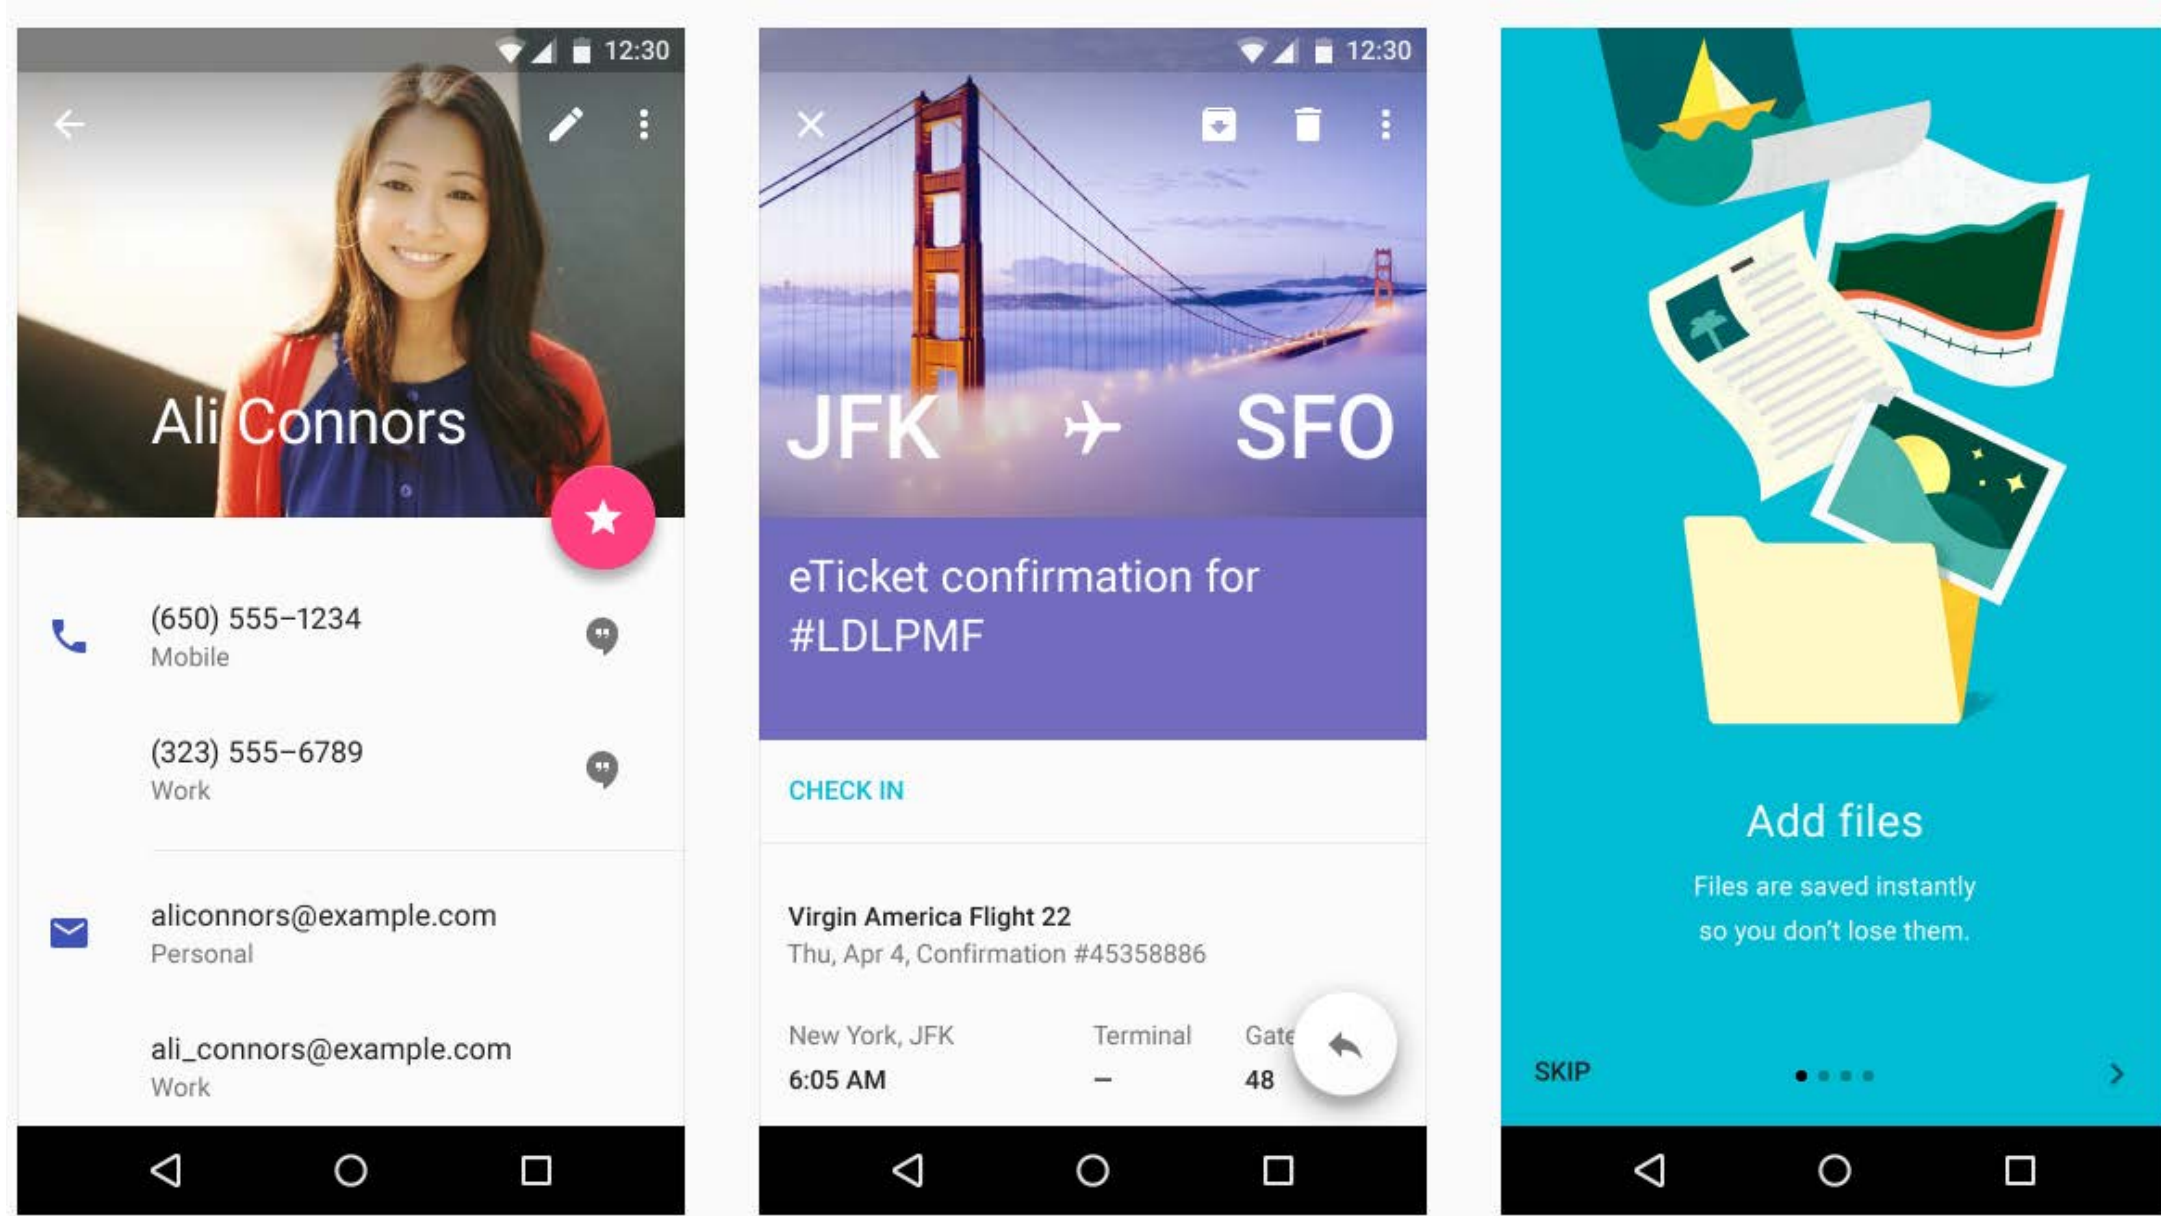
12:30

Ali Connors

(650) 555-1234
Mobile

(323) 555-6789
Work

aliconnors@example.com
Personal

ali_connors@example.com
Work

12:30

JFK SFO

eTicket confirmation for #LDLPMF

CHECK IN

Virgin America Flight 22
Thu, Apr 4, Confirmation #45358886

| New York, JFK | Terminal | Gate |
|---|---|---|
| 6:05 AM | – | 48 |

Add files

Files are saved instantly so you don't lose them.

SKIP